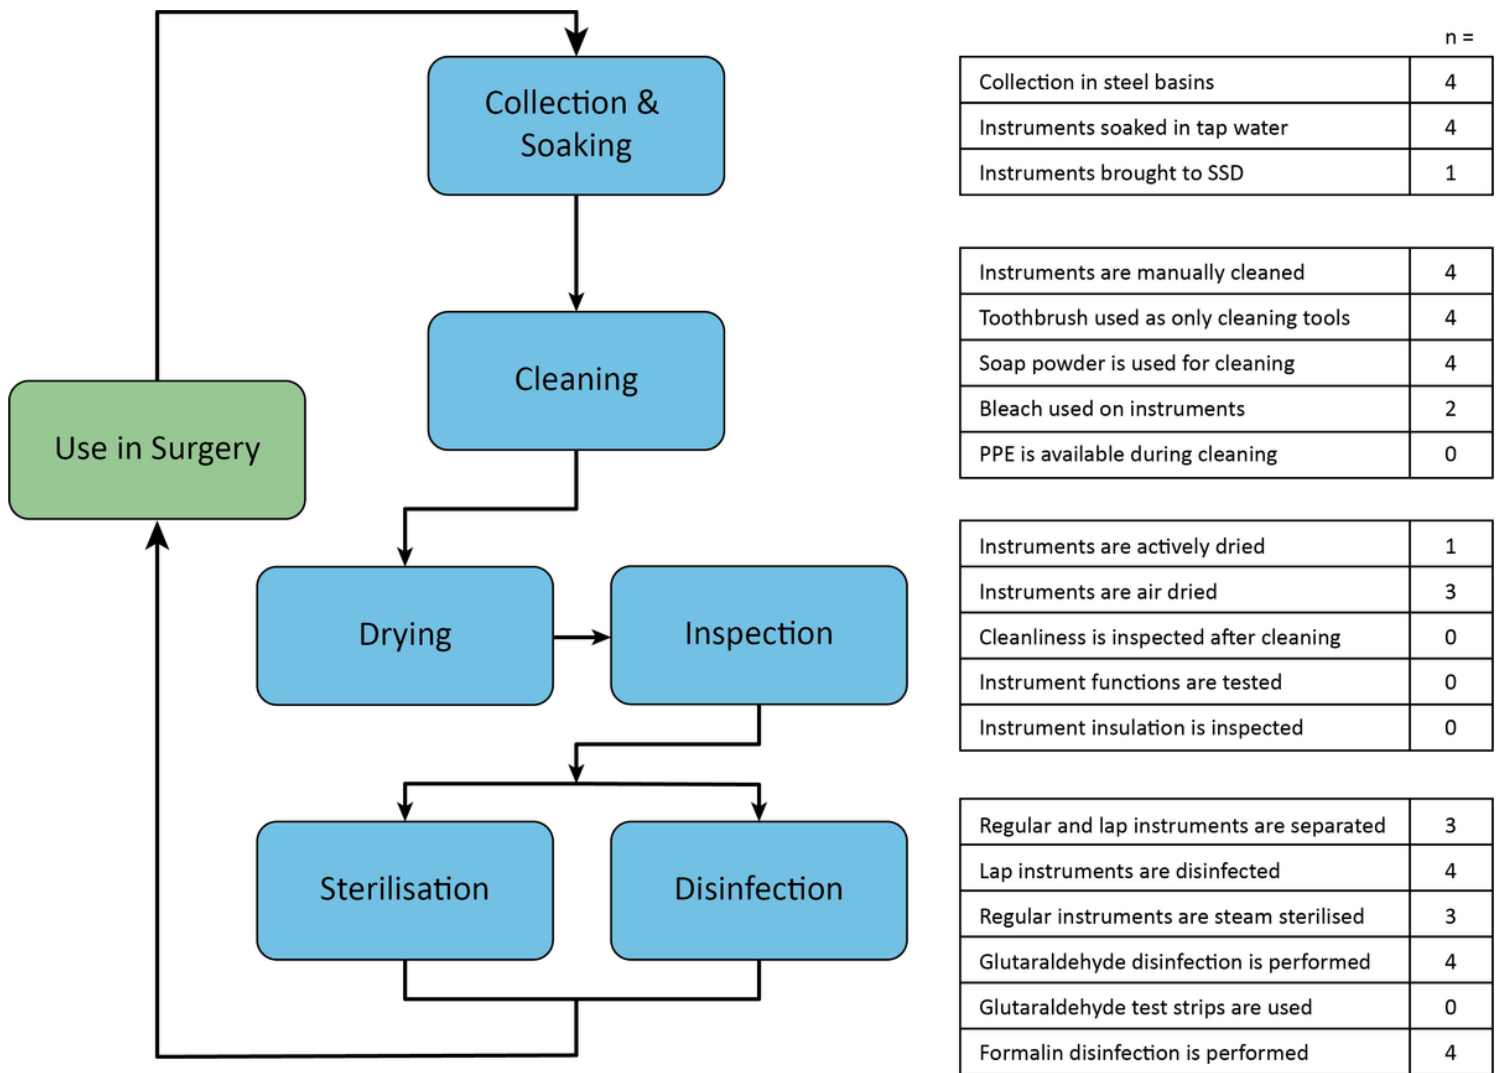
Collection & Soaking

Cleaning

Use in Surgery

Drying

Inspection

Sterilisation

Disinfection

n =

| Collection in steel basins | 4 |
|---|---|
| Instruments soaked in tap water | 4 |
| Instruments brought to SSD | 1 |

| Instruments are manually cleaned | 4 |
|---|---|
| Toothbrush used as only cleaning tools | 4 |
| Soap powder is used for cleaning | 4 |
| Bleach used on instruments | 2 |
| PPE is available during cleaning | 0 |

| Instruments are actively dried | 1 |
|---|---|
| Instruments are air dried | 3 |
| Cleanliness is inspected after cleaning | 0 |
| Instrument functions are tested | 0 |
| Instrument insulation is inspected | 0 |

| Regular and lap instruments are separated | 3 |
|---|---|
| Lap instruments are disinfected | 4 |
| Regular instruments are steam sterilised | 3 |
| Glutaraldehyde disinfection is performed | 4 |
| Glutaraldehyde test strips are used | 0 |
| Formalin disinfection is performed | 4 |